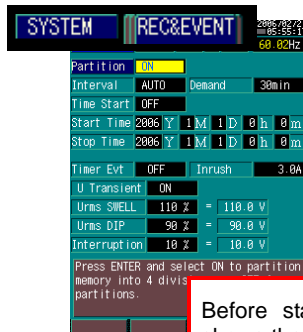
SYSTEM REC&EVENT 2006/07/27 05:55:11 60.02Hz

Partition ON
Interval AUTO Demand 30min
Time Start OFF
Start Time 2006 Y 1 M 1 D 0 h 0 m
Stop Time 2006 Y 1 M 1 D 0 h 0 m

Timer Evt OFF Inrush 3.0A
U Transient ON
Urms SWELL 110 % = 110.0 V
Urms DIP 90 % = 90.0 V
Interruption 10 % = 10.0 V

Press ENTER and select ON to partition memory into 4 divis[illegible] partitions.

Before sta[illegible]
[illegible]